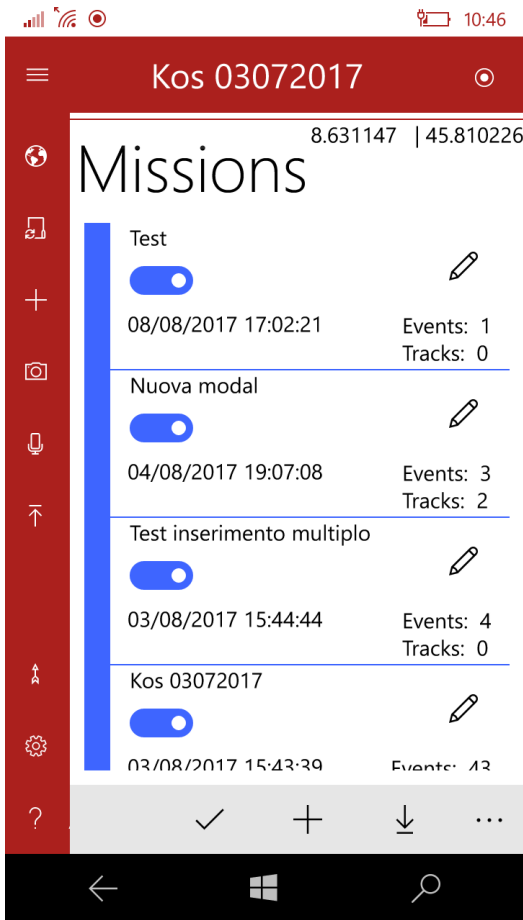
10:46

Kos 03072017

8.631147 | 45.810226

Missions

Test

08/08/2017 17:02:21

Events: 1
Tracks: 0

Nuova modal

04/08/2017 19:07:08

Events: 3
Tracks: 2

Test inserimento multiplo

03/08/2017 15:44:44

Events: 4
Tracks: 0

Kos 03072017

03/08/2017 15:43:39

Events: 43

?

...